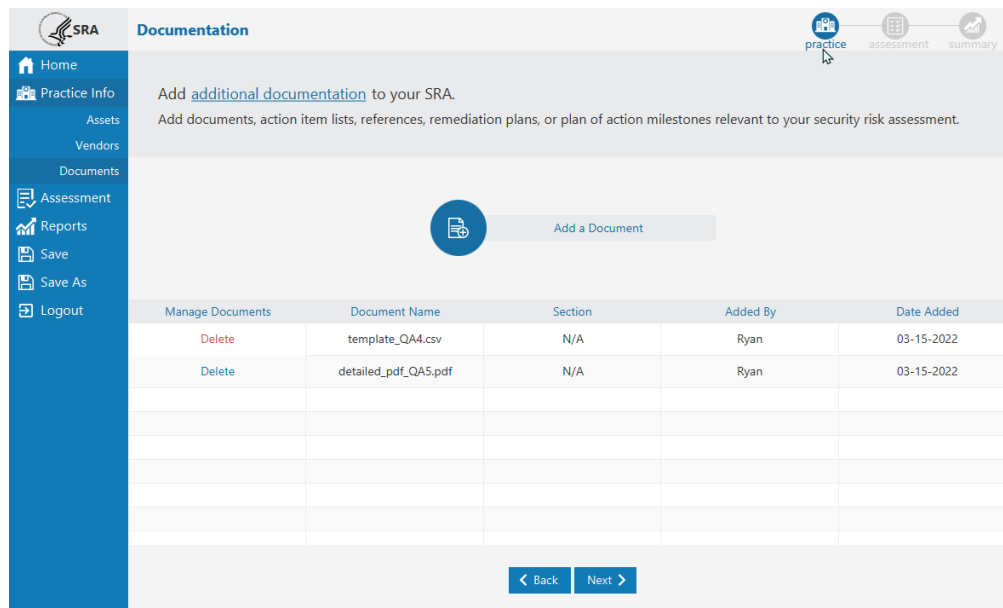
SRA

Documentation

practice assessment summary

Home
Practice Info
Assets
Vendors
Documents
Assessment
Reports
Save
Save As
Logout

Add additional documentation to your SRA.

Add documents, action item lists, references, remediation plans, or plan of action milestones relevant to your security risk assessment.

Add a Document

| Manage Documents | Document Name | Section | Added By | Date Added |
|---|---|---|---|---|
| Delete | template_QA4.csv | N/A | Ryan | 03-15-2022 |
| Delete | detailed_pdf_QA5.pdf | N/A | Ryan | 03-15-2022 |

Back
Next